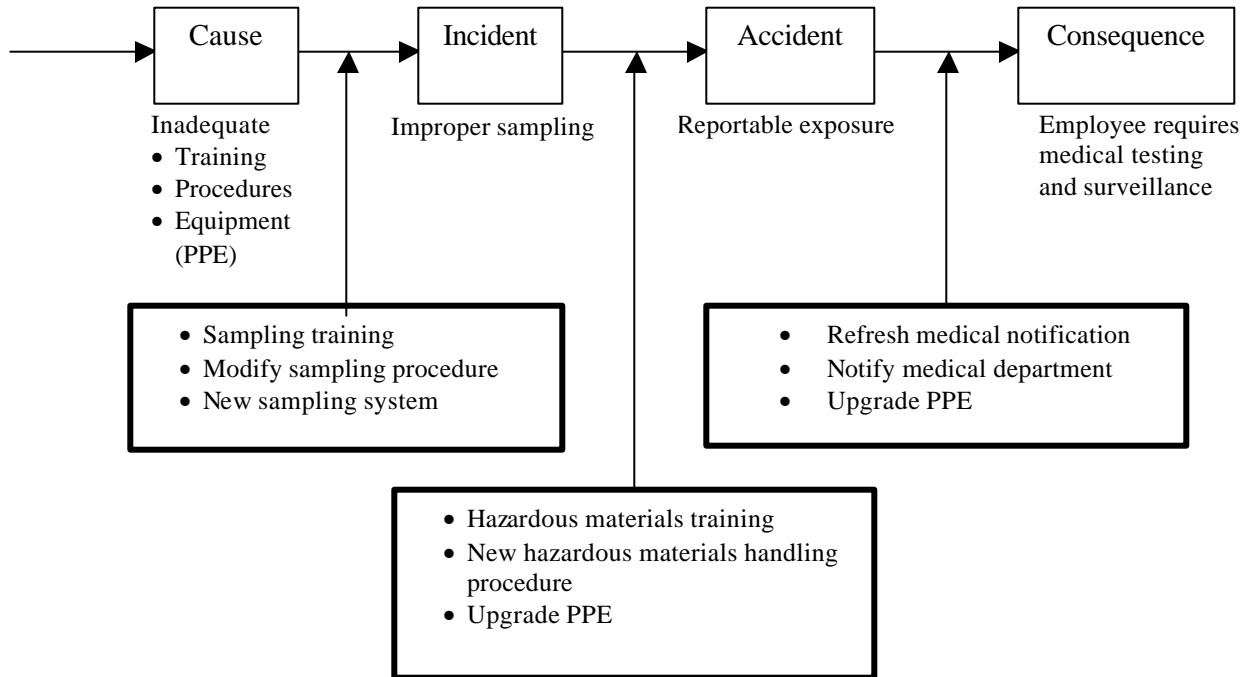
Cause

Incident

Accident

Consequence

Inadequate
- Training
- Procedures
- Equipment (PPE)

Improper sampling

Reportable exposure

Employee requires medical testing and surveillance

- Sampling training
- Modify sampling procedure
- New sampling system

- Refresh medical notification
- Notify medical department
- Upgrade PPE

- Hazardous materials training
- New hazardous materials handling procedure
- Upgrade PPE